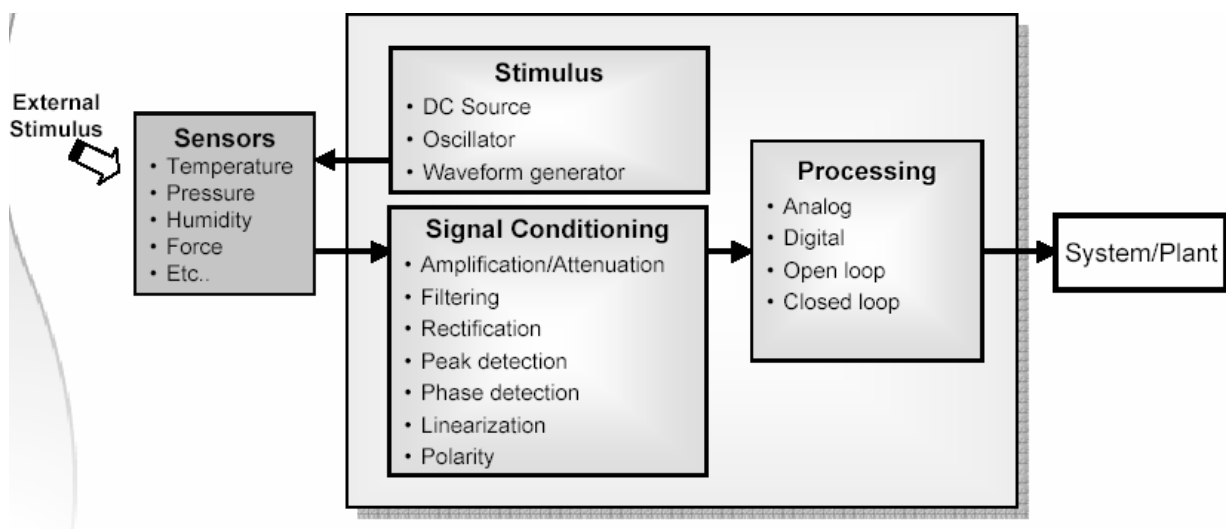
External Stimulus

Sensors
• Temperature
• Pressure
• Humidity
• Force
• Etc..

Stimulus
• DC Source
• Oscillator
• Waveform generator

Signal Conditioning
• Amplification/Attenuation
• Filtering
• Rectification
• Peak detection
• Phase detection
• Linearization
• Polarity

Processing
• Analog
• Digital
• Open loop
• Closed loop

System/Plant